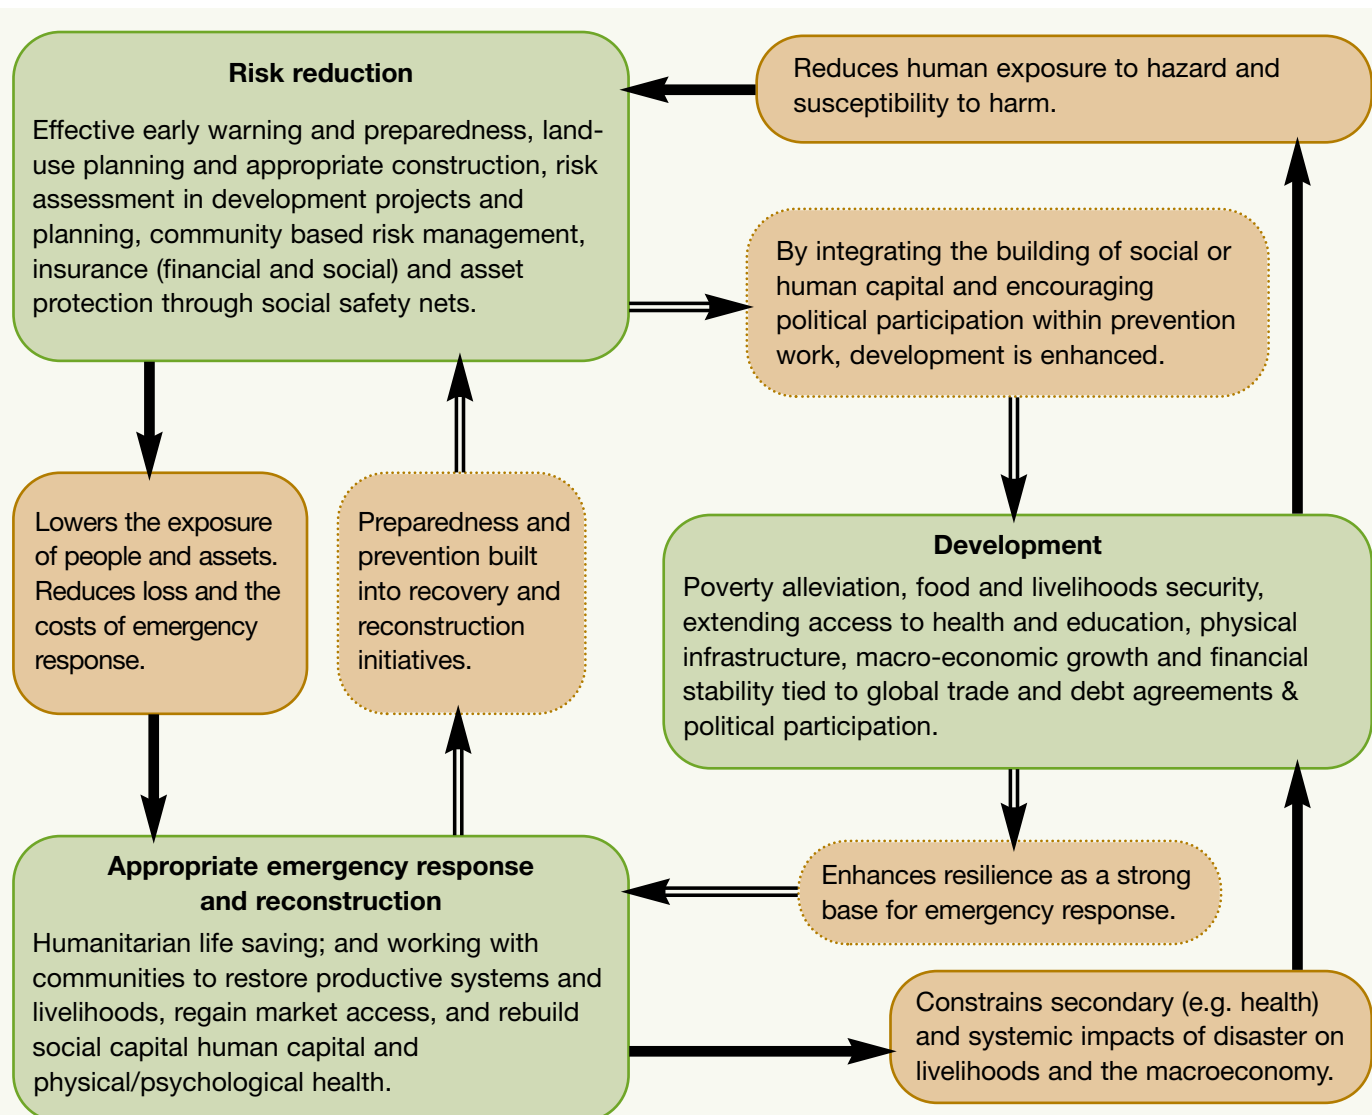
Risk reduction

Effective early warning and preparedness, land-use planning and appropriate construction, risk assessment in development projects and planning, community based risk management, insurance (financial and social) and asset protection through social safety nets.

Reduces human exposure to hazard and susceptibility to harm.

By integrating the building of social or human capital and encouraging political participation within prevention work, development is enhanced.

Lowers the exposure of people and assets. Reduces loss and the costs of emergency response.

Preparedness and prevention built into recovery and reconstruction initiatives.

Development

Poverty alleviation, food and livelihoods security, extending access to health and education, physical infrastructure, macro-economic growth and financial stability tied to global trade and debt agreements & political participation.

Enhances resilience as a strong base for emergency response.

Appropriate emergency response and reconstruction

Humanitarian life saving; and working with communities to restore productive systems and livelihoods, regain market access, and rebuild social capital human capital and physical/psychological health.

Constrains secondary (e.g. health) and systemic impacts of disaster on livelihoods and the macroeconomy.